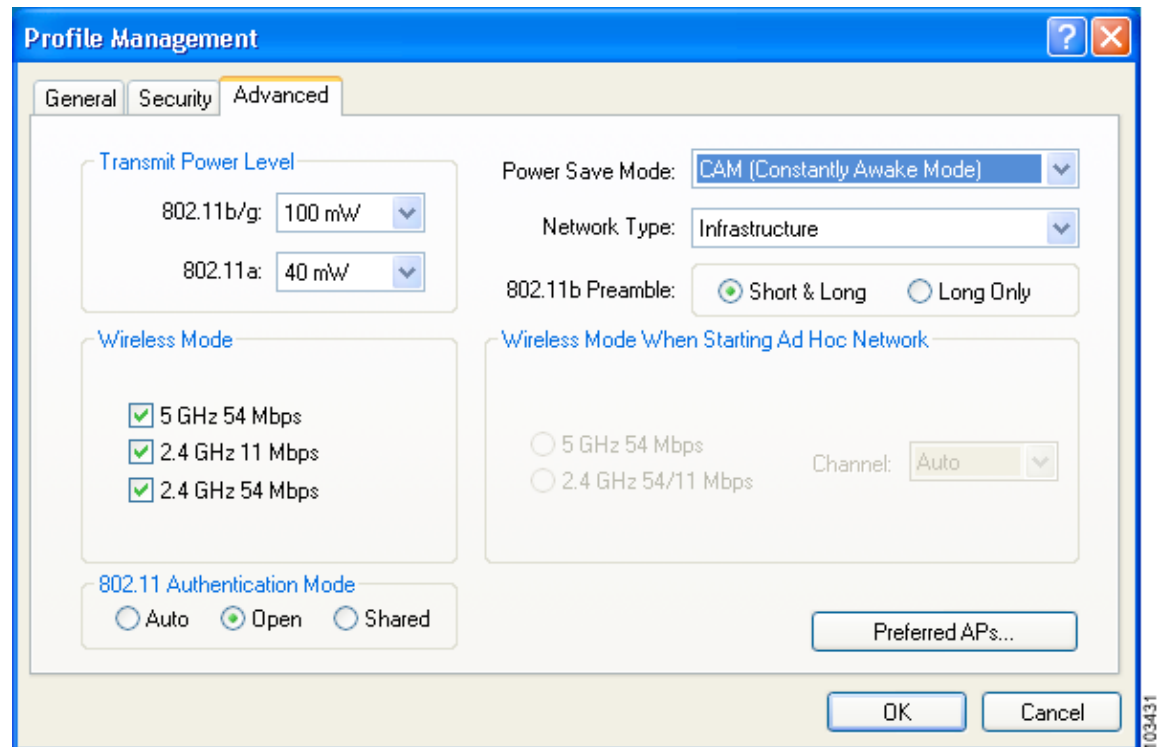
Profile Management

General Security Advanced

Transmit Power Level

802.11b/g: 100 mW

802.11a: 40 mW

Power Save Mode: CAM (Constantly Awake Mode)

Network Type: Infrastructure

802.11b Preamble: Short & Long Long Only

Wireless Mode

5 GHz 54 Mbps
2.4 GHz 11 Mbps
2.4 GHz 54 Mbps

Wireless Mode When Starting Ad Hoc Network

5 GHz 54 Mbps
2.4 GHz 54/11 Mbps

Channel: Auto

802.11 Authentication Mode

Auto Open Shared

Preferred APs...

OK Cancel

103431